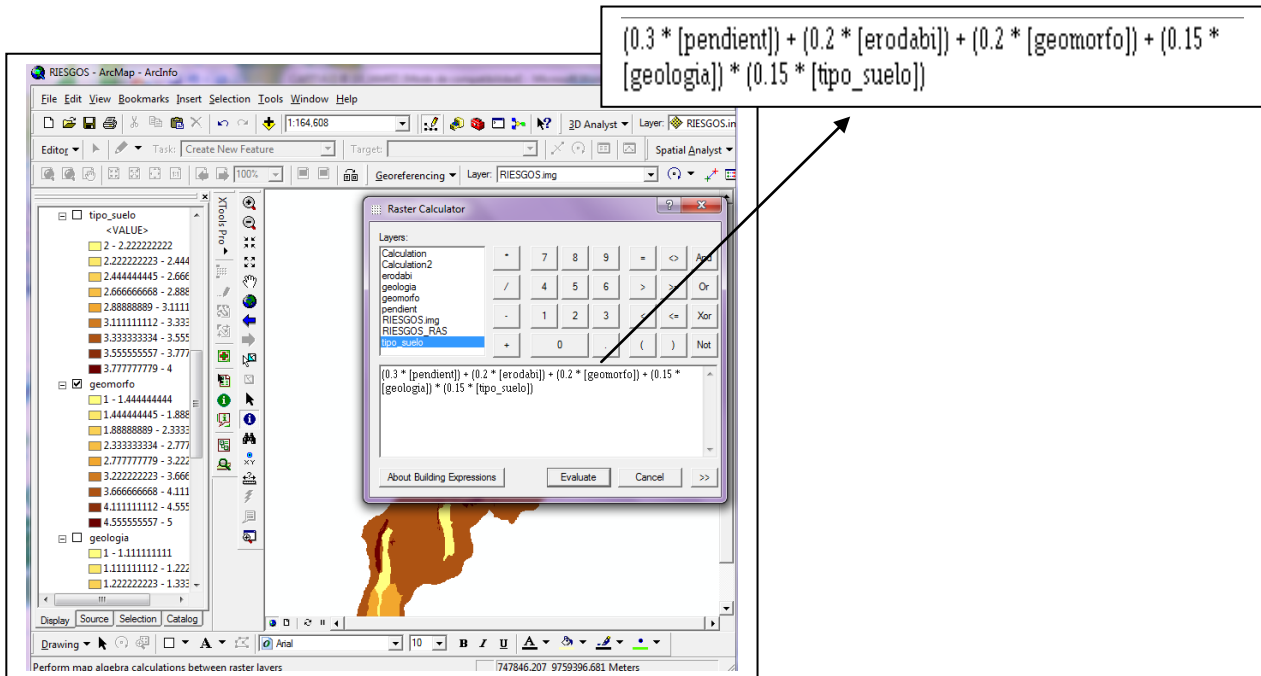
(0.3 * [pendient]) + (0.2 * [erodabi]) + (0.2 * [geomorfo]) + (0.15 * [geologia]) * (0.15 * [tipo_suelo])

RIESGOS - ArcMap - ArcInfo

File Edit View Bookmarks Insert Selection Tools Window Help

1:164,608

3D Analyst ▾ Layer: RIESGOS.im

Editor ▾ Task: Create New Feature Target: Spatial Analyst ▾

100%

Georeferencing ▾ Layer: RIESGOS.img

tipo_suelo
<VALUE>
2 - 2.222222222
2.222222223 - 2.444
2.444444445 - 2.666
2.666666668 - 2.888
2.88888889 - 3.1111
3.111111112 - 3.333
3.333333334 - 3.555
3.555555557 - 3.777
3.777777779 - 4
geomorfo
1 - 1.444444444
1.444444445 - 1.888
1.88888889 - 2.3333
2.333333334 - 2.777
2.777777779 - 3.222
3.222222223 - 3.666
3.666666668 - 4.111
4.111111112 - 4.555
4.555555557 - 5
geologia
1 - 1.111111111
1.111111112 - 1.222
1.222222223 - 1.333

Display Source Selection Catalog

XTools Pro ▾

Raster Calculator

Layers:
Calculation
Calculation2
erodabi
geologia
geomorfo
pendient
RIESGOS.img
RIESGOS_RAS
tipo_suelo

* 7 8 9 = <> And
/ 4 5 6 > >= Or
- 1 2 3 < <= Xor
+ 0 . ( ) Not

(0.3 * [pendient]) + (0.2 * [erodabi]) + (0.2 * [geomorfo]) + (0.15 * [geologia]) * (0.15 * [tipo_suelo])

About Building Expressions Evaluate Cancel >>

Drawing ▾ A ▾ Arial 10 B I U A ▾

Perform map algebra calculations between raster layers

747846.207 9759396.681 Meters